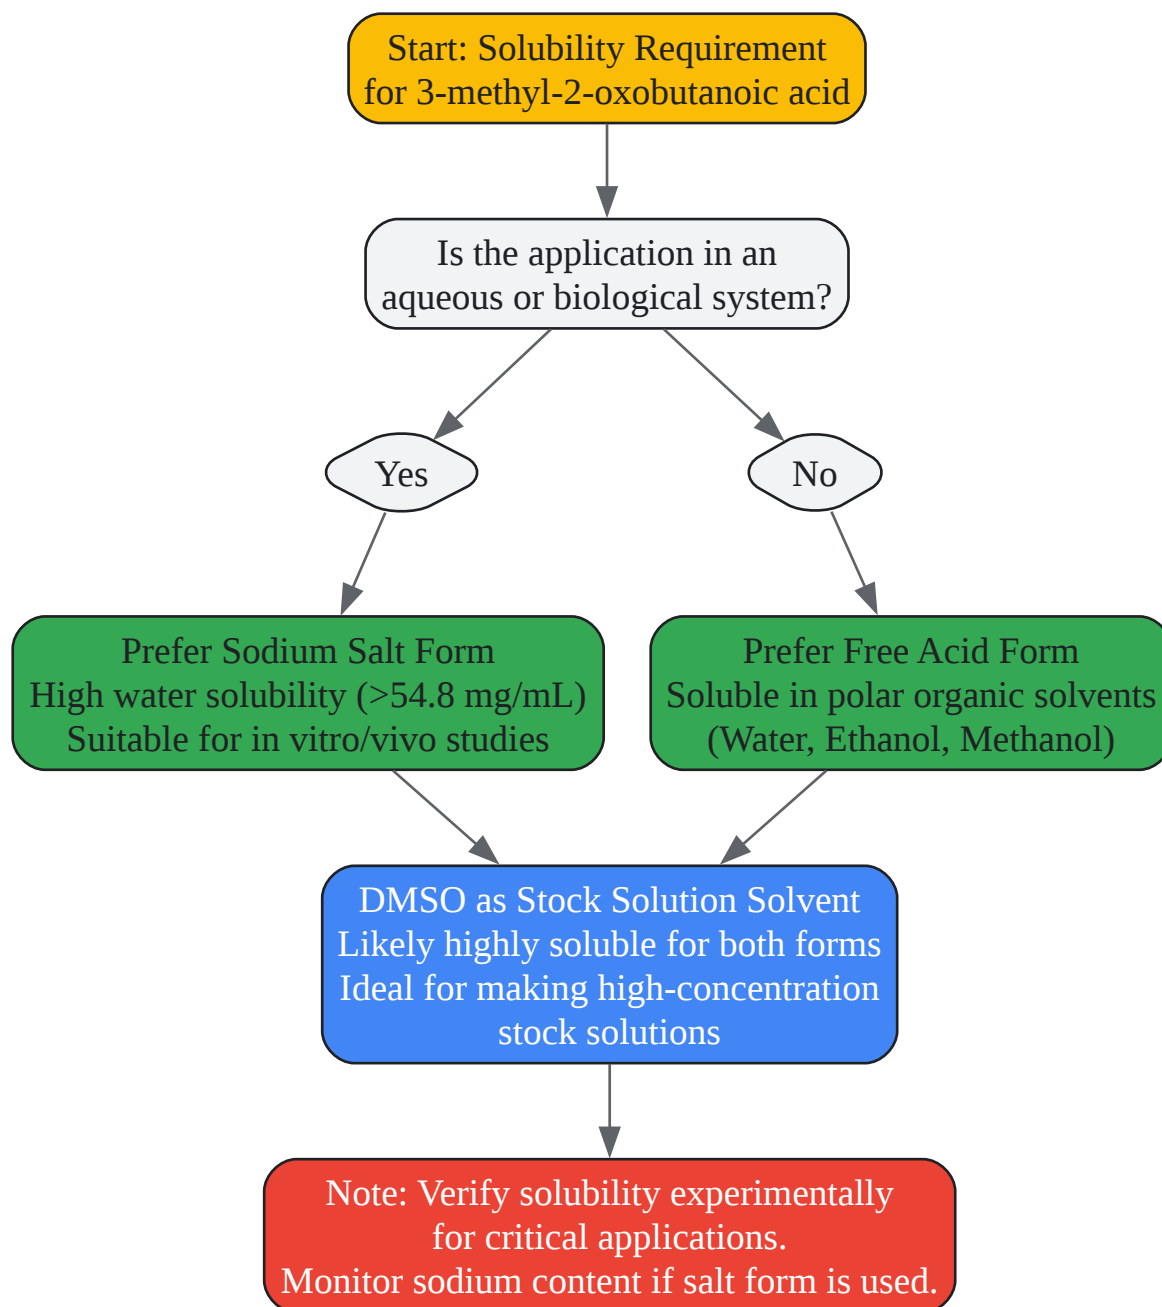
Start: Solubility Requirement for 3-methyl-2-oxobutanoic acid

Is the application in an aqueous or biological system?

Yes

No

Prefer Sodium Salt Form
High water solubility (>54.8 mg/mL)
Suitable for in vitro/vivo studies

Prefer Free Acid Form
Soluble in polar organic solvents
(Water, Ethanol, Methanol)

DMSO as Stock Solution Solvent
Likely highly soluble for both forms
Ideal for making high-concentration stock solutions

Note: Verify solubility experimentally for critical applications.
Monitor sodium content if salt form is used.